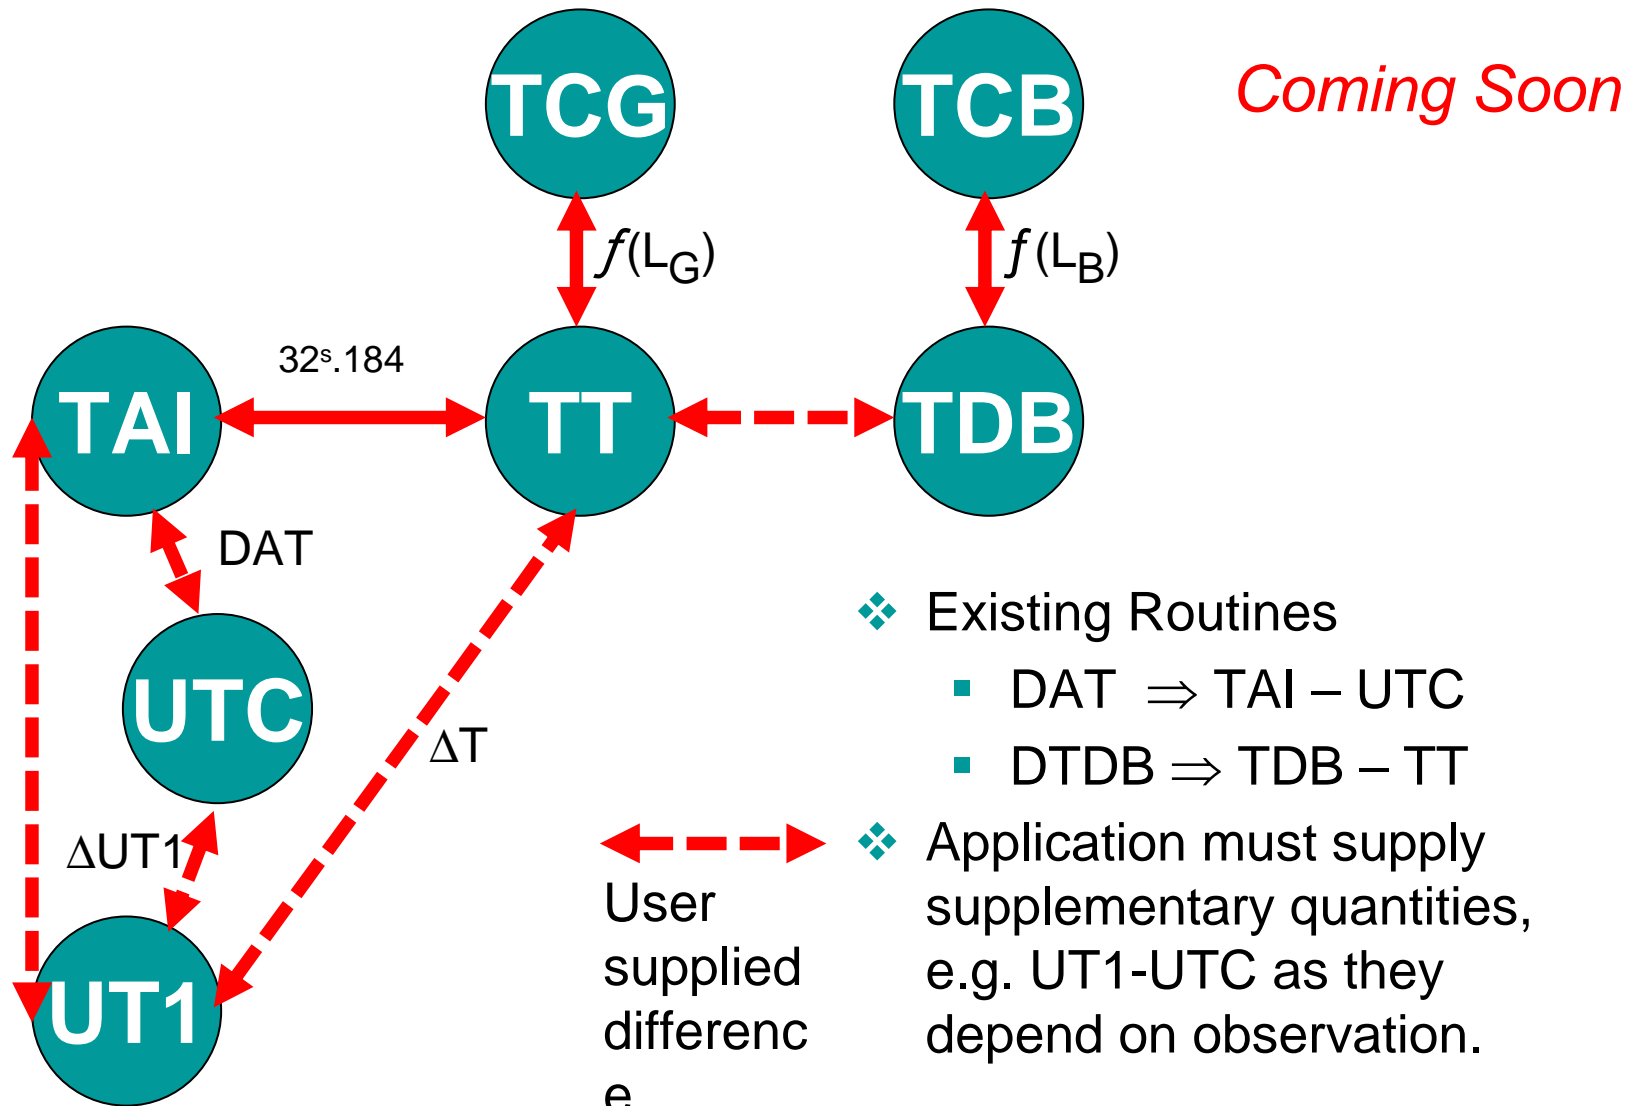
TCG

TCB

Coming Soon

$f(L_G)$

$f(L_B)$

$32^s.184$

TAI

TT

TDB

DAT

UTC

ΔT

ΔUT1

UT1

Existing Routines

DAT $\Rightarrow$ TAI – UTC

DTDB $\Rightarrow$ TDB – TT

User supplied differenc e

Application must supply supplementary quantities, e.g. UT1-UTC as they depend on observation.